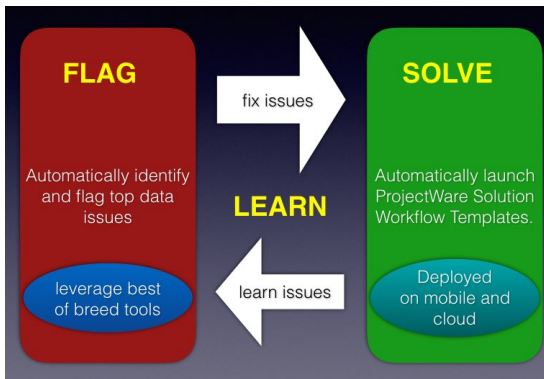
FLAG

Automatically identify and flag top data issues

leverage best of breed tools

fix issues

LEARN

learn issues

SOLVE

Automatically launch ProjectWare Solution Workflow Templates.

Deployed on mobile and cloud